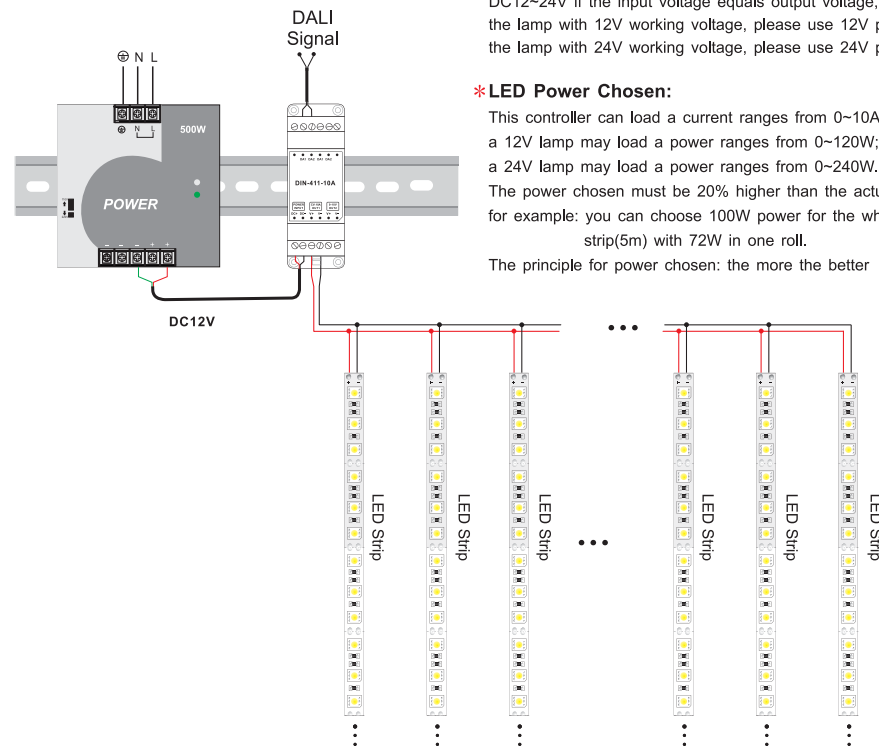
DC12~24V if the input voltage equals output voltage,
the lamp with 12V working voltage, please use 12V p
the lamp with 24V working voltage, please use 24V p

DALI
Signal

N L

500W

POWER

DIN-411-10A

DC12V

*LED Power Chosen:
This controller can load a current ranges from 0~10A
a 12V lamp may load a power ranges from 0~120W;
a 24V lamp may load a power ranges from 0~240W.
The power chosen must be 20% higher than the actu
for example: you can choose 100W power for the wh
strip(5m) with 72W in one roll.
The principle for power chosen: the more the better

LED Strip
LED Strip
LED Strip
LED Strip
LED Strip
LED Strip